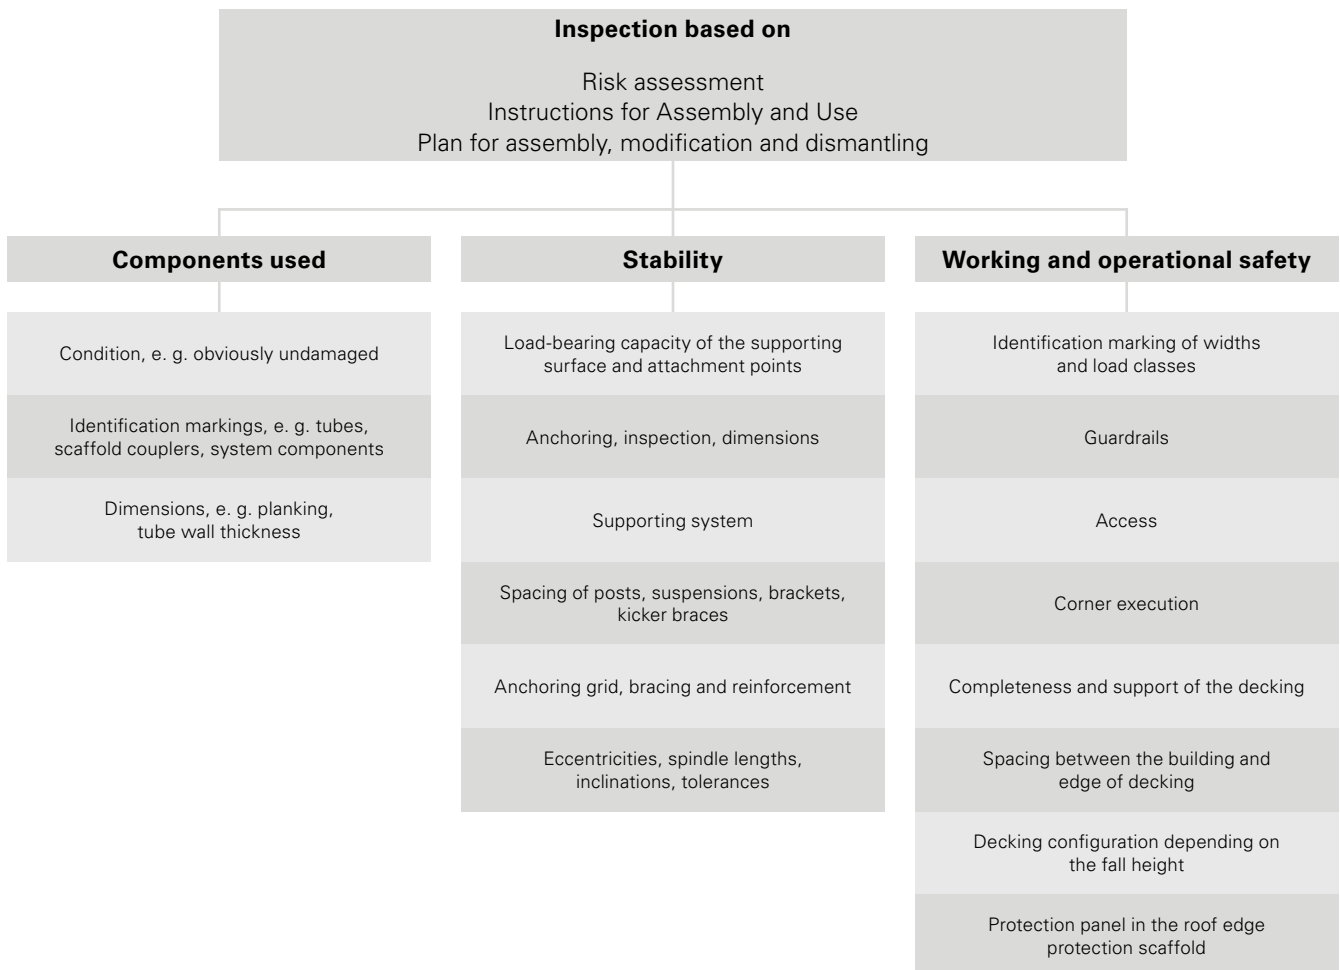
**Inspection based on**

Risk assessment
Instructions for Assembly and Use
Plan for assembly, modification and dismantling

**Components used**

Condition, e. g. obviously undamaged

Identification markings, e. g. tubes, scaffold couplers, system components

Dimensions, e. g. planking, tube wall thickness

**Stability**

Load-bearing capacity of the supporting surface and attachment points

Anchoring, inspection, dimensions

Supporting system

Spacing of posts, suspensions, brackets, kicker braces

Anchoring grid, bracing and reinforcement

Eccentricities, spindle lengths, inclinations, tolerances

**Working and operational safety**

Identification marking of widths and load classes

Guardrails

Access

Corner execution

Completeness and support of the decking

Spacing between the building and edge of decking

Decking configuration depending on the fall height

Protection panel in the roof edge protection scaffold